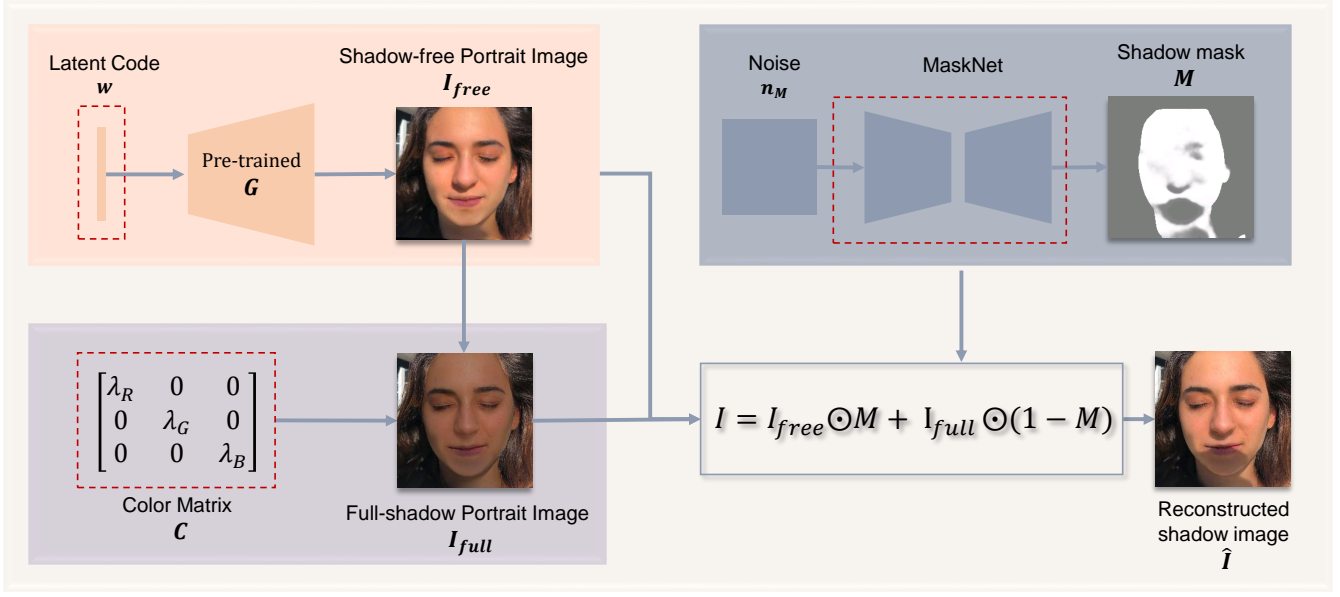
Latent Code
$\boldsymbol{w}$

Pre-trained
$\boldsymbol{G}$

Shadow-free Portrait Image
$\boldsymbol{I_{free}}$

Noise
$\boldsymbol{n_M}$

MaskNet

Shadow mask
$\boldsymbol{M}$

$\begin{bmatrix} \lambda_R & 0 & 0 \\ 0 & \lambda_G & 0 \\ 0 & 0 & \lambda_B \end{bmatrix}$

Color Matrix
$\boldsymbol{C}$

Full-shadow Portrait Image
$\boldsymbol{I_{full}}$

$I = I_{free} \odot M + I_{full} \odot (1 - M)$

Reconstructed shadow image
$\boldsymbol{\hat{I}}$